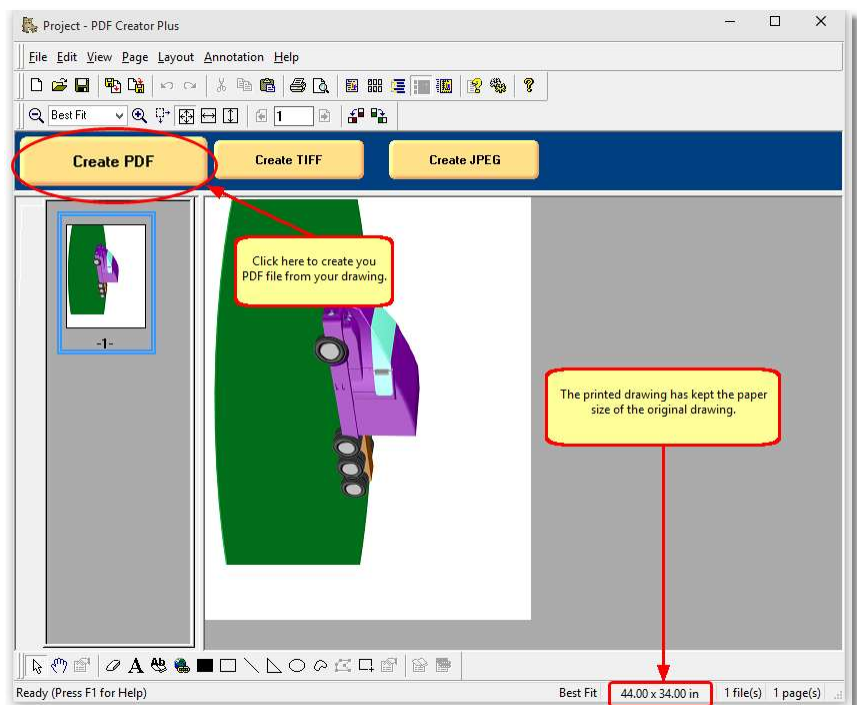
Project - PDF Creator Plus

File Edit View Page Layout Annotation Help

Best Fit

1

Create PDF

Create TIFF

Create JPEG

-1-

Click here to create you PDF file from your drawing.

The printed drawing has kept the paper size of the original drawing.

Ready (Press F1 for Help)

Best Fit

44.00 x 34.00 in

1 file(s)

1 page(s)